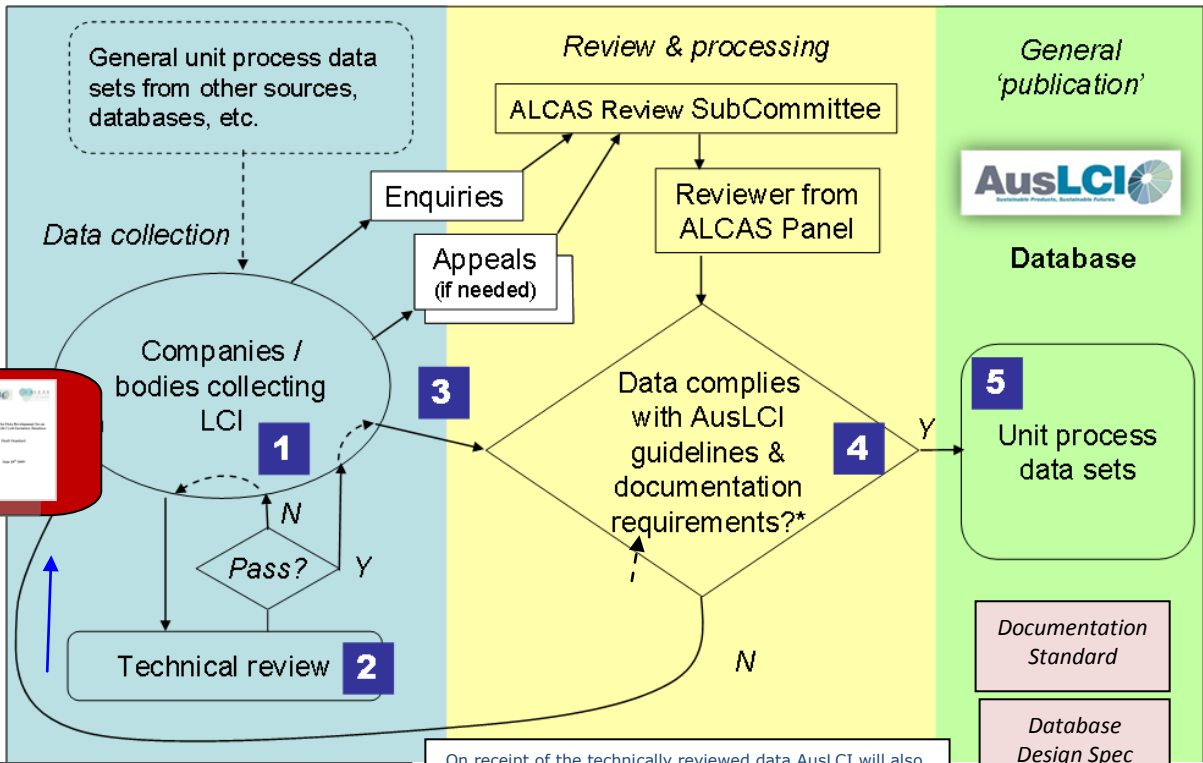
General unit process data sets from other sources, databases, etc.

Review & processing

General 'publication'

ALCAS Review SubCommittee

AusLCI
Sustainable Products, Sustainable Futures

Enquiries

Reviewer from ALCAS Panel

Data collection

Appeals
(if needed)

Database

Companies / bodies collecting LCI

3

5

Data complies with AusLCI guidelines & documentation requirements?*

Y

1

4

Unit process data sets

N

Pass?

Y

Technical review

2

N

Documentation Standard

Database Design Spec

On receipt of the technically reviewed data AusLCI will also